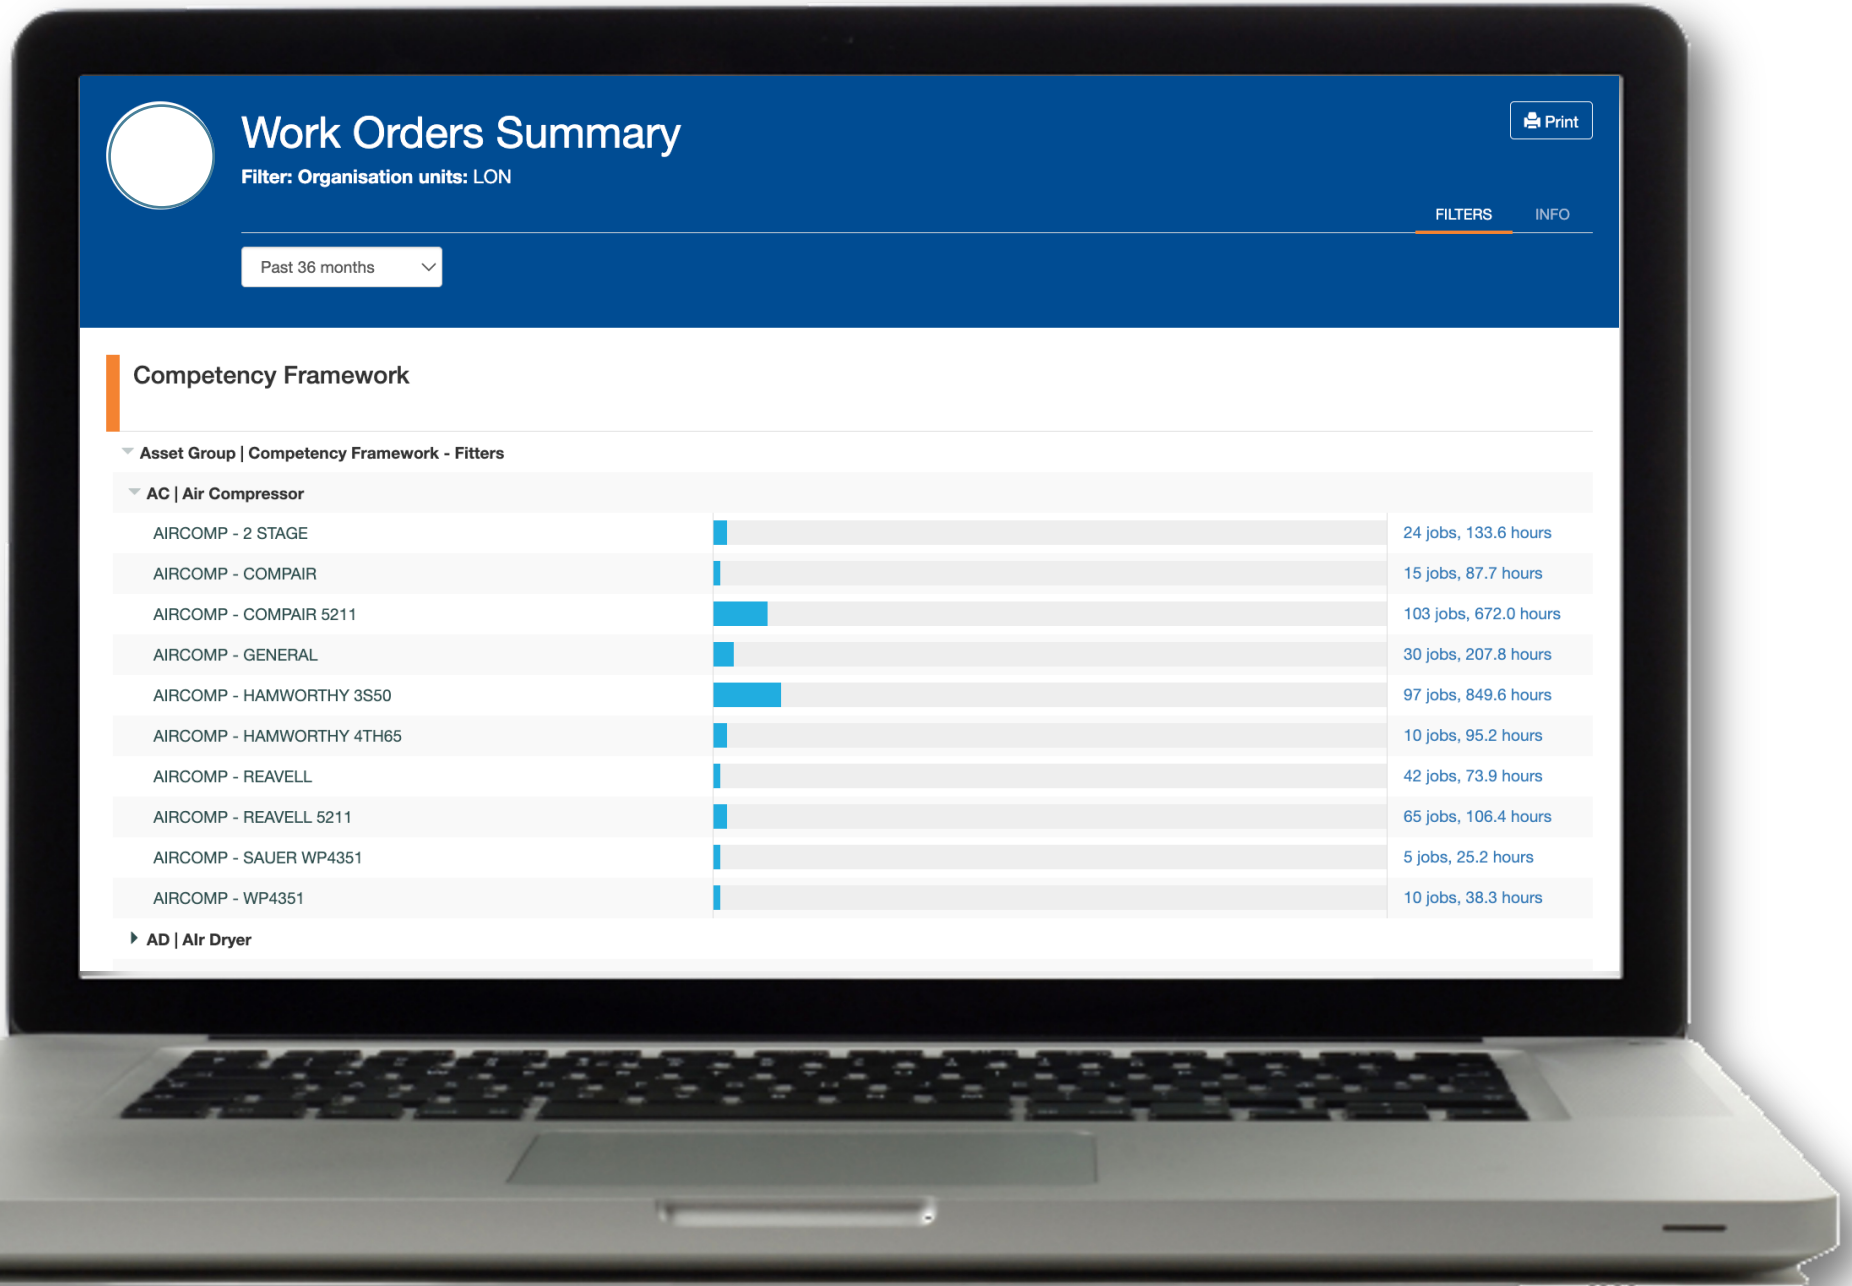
Work Orders Summary

Filter: Organisation units: LON

Print

FILTERS INFO

Past 36 months

Competency Framework

Asset Group | Competency Framework - Fitters

AC | Air Compressor

| | |
|---|---|
| AIRCOMP - 2 STAGE | 24 jobs, 133.6 hours |
| AIRCOMP - COMPAIR | 15 jobs, 87.7 hours |
| AIRCOMP - COMPAIR 5211 | 103 jobs, 672.0 hours |
| AIRCOMP - GENERAL | 30 jobs, 207.8 hours |
| AIRCOMP - HAMWORTHY 3S50 | 97 jobs, 849.6 hours |
| AIRCOMP - HAMWORTHY 4TH65 | 10 jobs, 95.2 hours |
| AIRCOMP - REAVELL | 42 jobs, 73.9 hours |
| AIRCOMP - REAVELL 5211 | 65 jobs, 106.4 hours |
| AIRCOMP - SAUER WP4351 | 5 jobs, 25.2 hours |
| AIRCOMP - WP4351 | 10 jobs, 38.3 hours |

AD | Alr Dryer